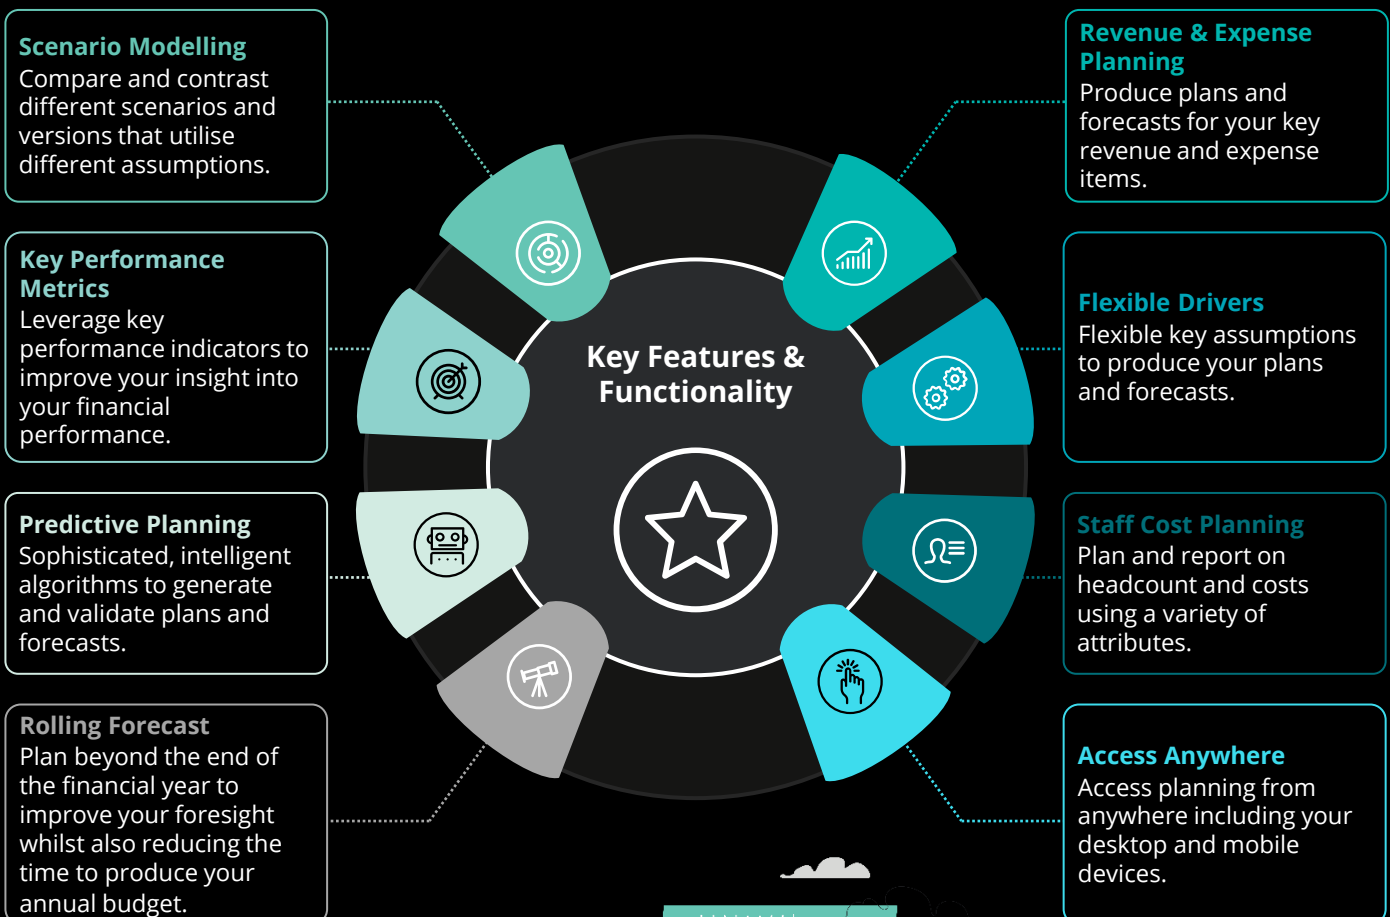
Scenario Modelling
Compare and contrast different scenarios and versions that utilise different assumptions.

Key Performance Metrics
Leverage key performance indicators to improve your insight into your financial performance.

Predictive Planning
Sophisticated, intelligent algorithms to generate and validate plans and forecasts.

Rolling Forecast
Plan beyond the end of the financial year to improve your foresight whilst also reducing the time to produce your annual budget.

Key Features & Functionality

Revenue & Expense Planning
Produce plans and forecasts for your key revenue and expense items.

Flexible Drivers
Flexible key assumptions to produce your plans and forecasts.

Staff Cost Planning
Plan and report on headcount and costs using a variety of attributes.

Access Anywhere
Access planning from anywhere including your desktop and mobile devices.